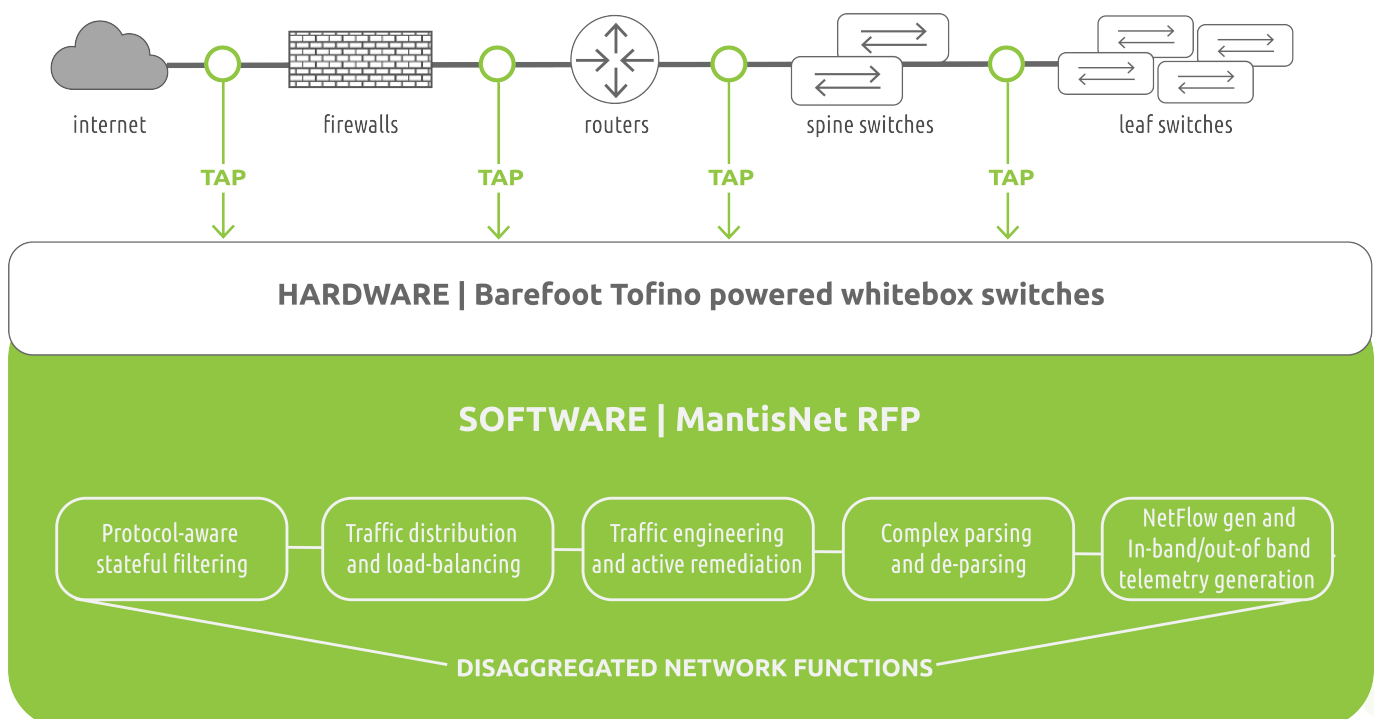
internet

firewalls

routers

spine switches

leaf switches

TAP

TAP

TAP

TAP

HARDWARE | Barefoot Tofino powered whitebox switches

SOFTWARE | MantisNet RFP

Protocol-aware stateful filtering

Traffic distribution and load-balancing

Traffic engineering and active remediation

Complex parsing and de-parsing

NetFlow gen and In-band/out-of band telemetry generation

DISAGGREGATED NETWORK FUNCTIONS